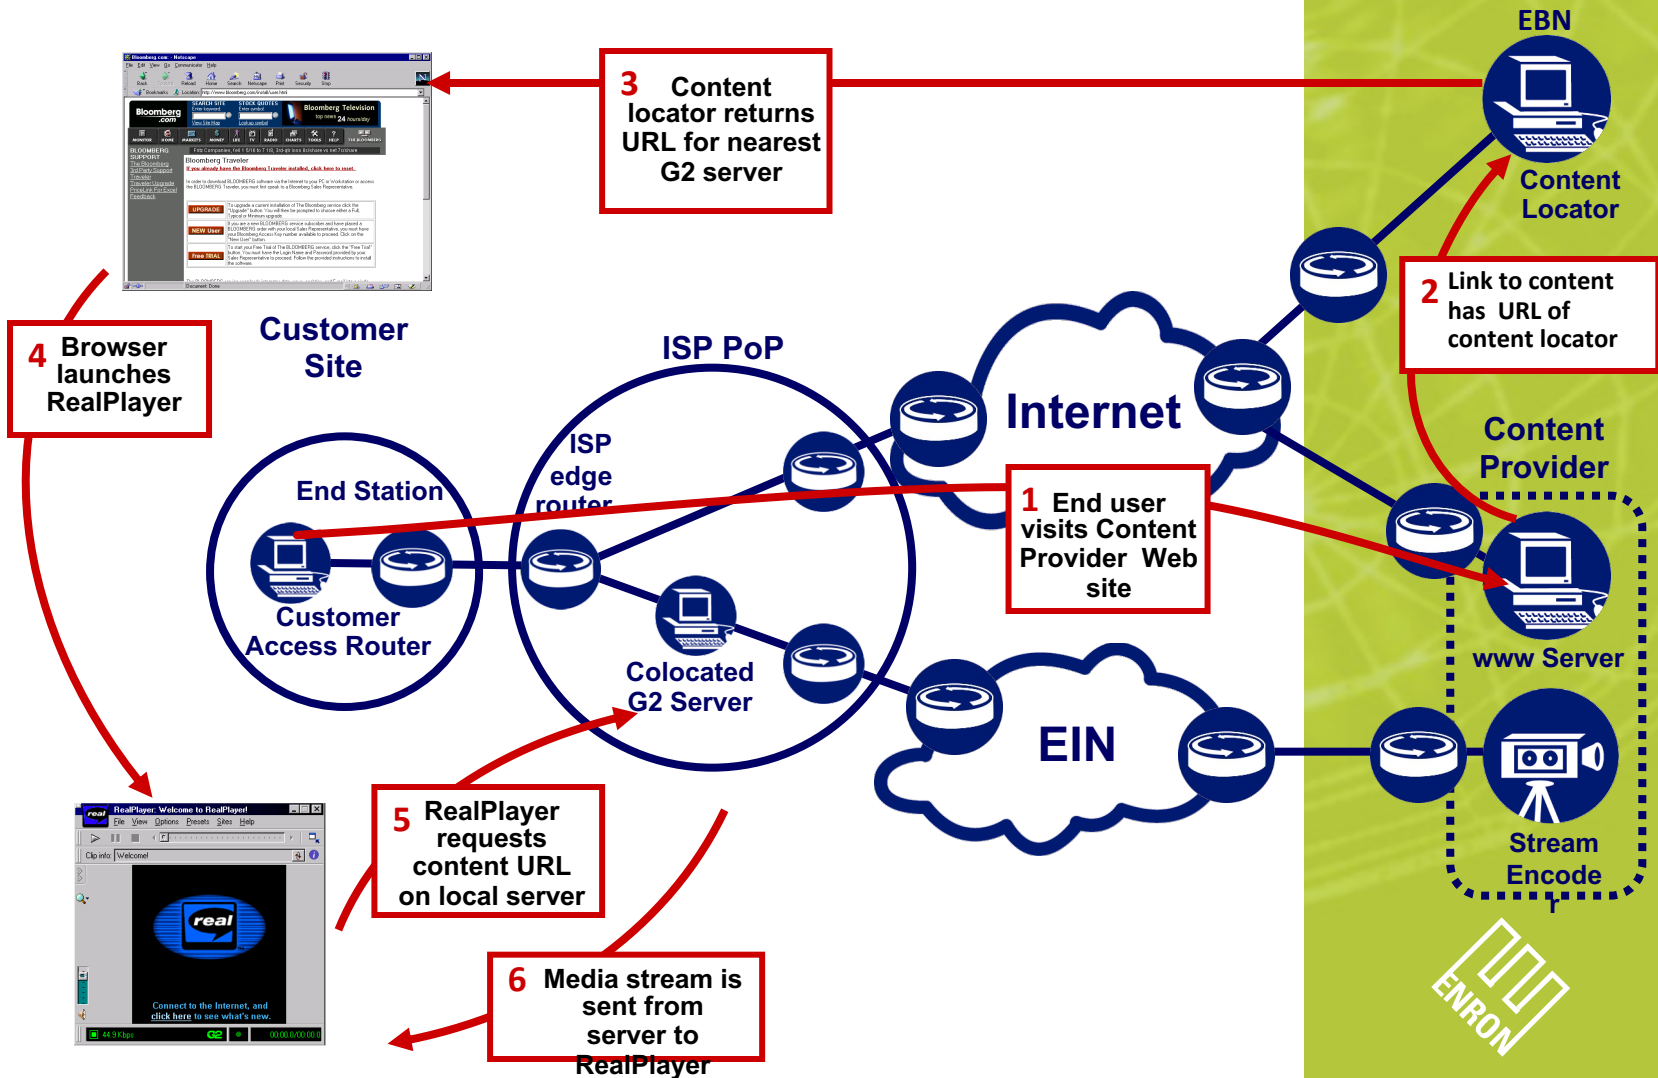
EBN

3 Content locator returns URL for nearest G2 server

Content Locator

2 Link to content has URL of content locator

Content Provider

www Server

Stream Encode

Customer Site

ISP PoP

Internet

ISP edge router

End Station

Customer Access Router

1 End user visits Content Provider Web site

Colocated G2 Server

EIN

4 Browser launches RealPlayer

5 RealPlayer requests content URL on local server

6 Media stream is sent from server to RealPlayer

ENRON

RealPlayer: Welcome to RealPlayer!

File View Options Presets Sites Help

Clip info: Welcome!

real

Connect to the Internet, and click here to see what's new.

44.9 Kbps

G2

00:00.0/00:00.0

Bloomberg.com - Netscape

File Edit View Go Communicator Help

Bloomberg .com

Bloomberg Television

Bloomberg Traveler

UPGRADE

NEW User

Free TRIAL

Document: Done